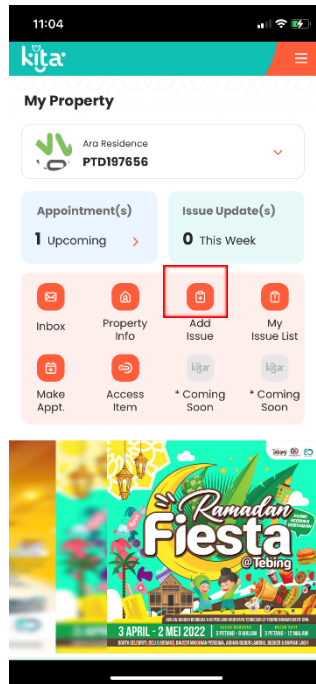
11:04

kita

My Property

Ara Residence
PTD197656

Appointment(s)
1 Upcoming

Issue Update(s)
0 This Week

Inbox

Property Info

Add Issue

My Issue List

Make Appt.

Access Item

kita
* Coming Soon

kita
* Coming Soon

Ramadan Fiesta @Tebing

3 APRIL - 2 MEI 2022

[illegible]